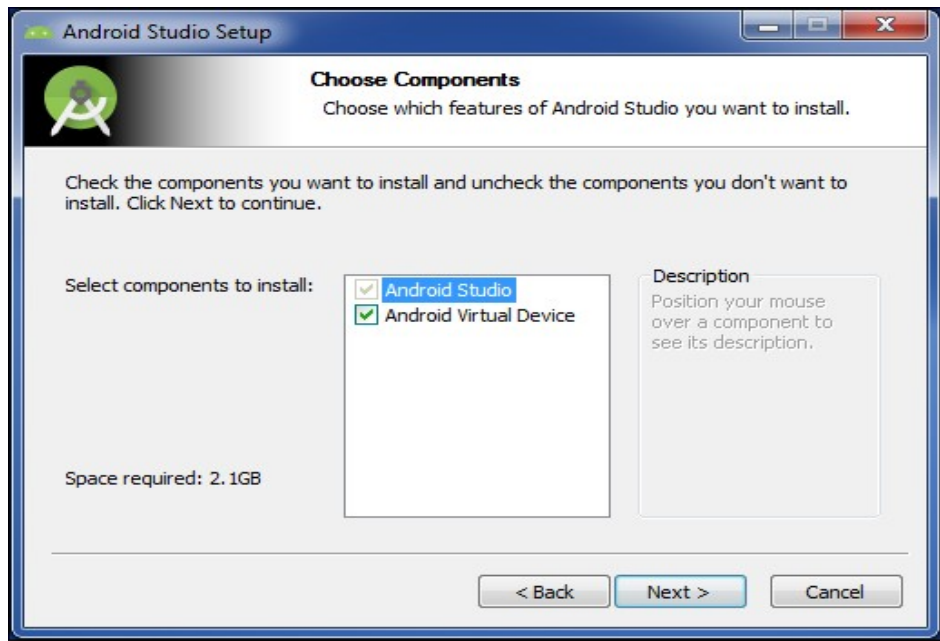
Android Studio Setup

Choose Components
Choose which features of Android Studio you want to install.

Check the components you want to install and uncheck the components you don't want to install. Click Next to continue.

Select components to install:

Android Studio
Android Virtual Device

Description
Position your mouse over a component to see its description.

Space required: 2.1GB

< Back
Next >
Cancel